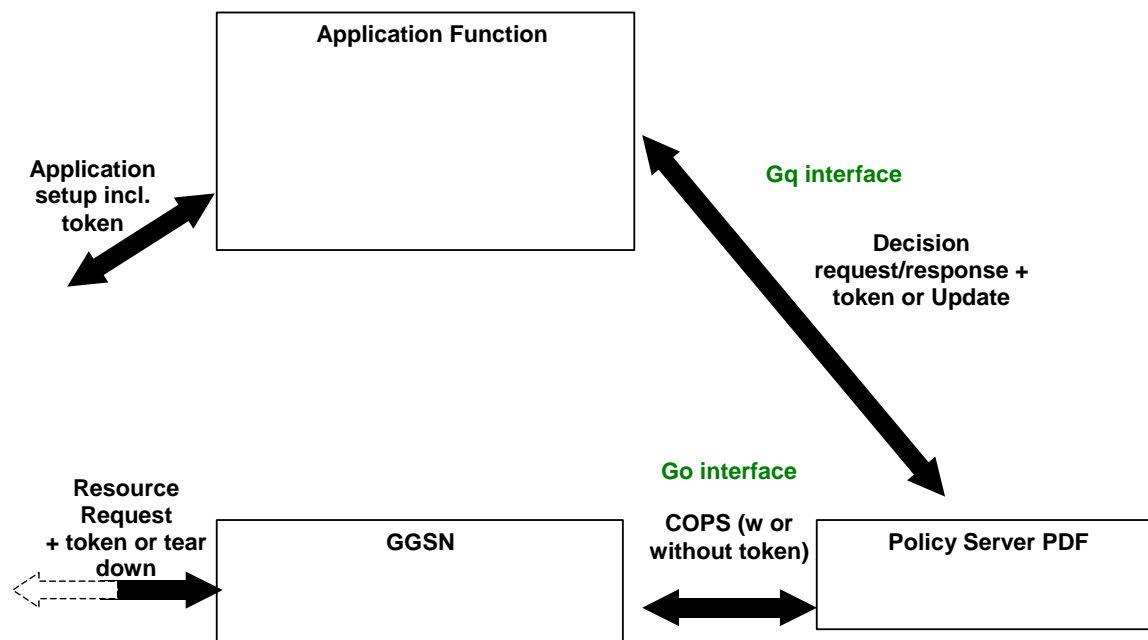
Application Function

Application setup incl. token

Gq interface

Decision request/response + token or Update

Go interface

Resource Request + token or tear down

GGSN

COPS (w or without token)

Policy Server PDF